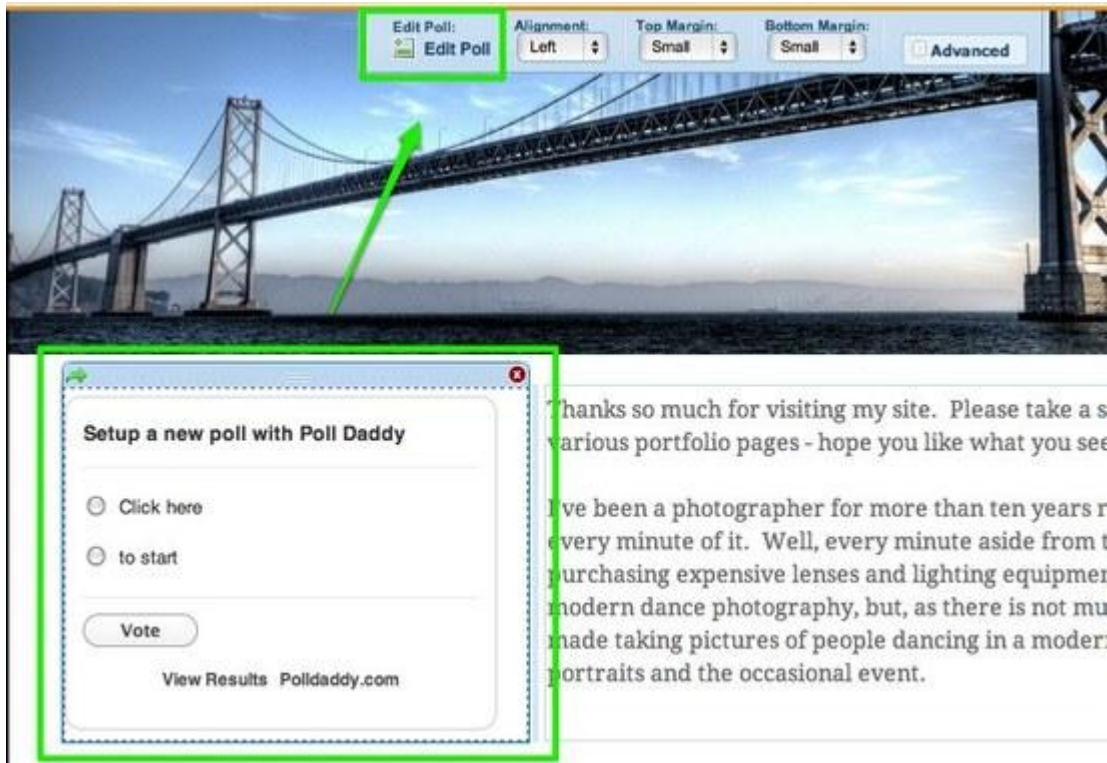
Edit Poll:
Edit Poll

Alignment:
Left

Top Margin:
Small

Bottom Margin:
Small

Advanced

Setup a new poll with Poll Daddy

Click here

to start

Vote

View Results Polldaddy.com

Thanks so much for visiting my site. Please take a s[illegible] various portfolio pages - hope you like what you see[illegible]

I've been a photographer for more than ten years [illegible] every minute of it. Well, every minute aside from t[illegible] purchasing expensive lenses and lighting equipmen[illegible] modern dance photography, but, as there is not mu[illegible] made taking pictures of people dancing in a moder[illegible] portraits and the occasional event.